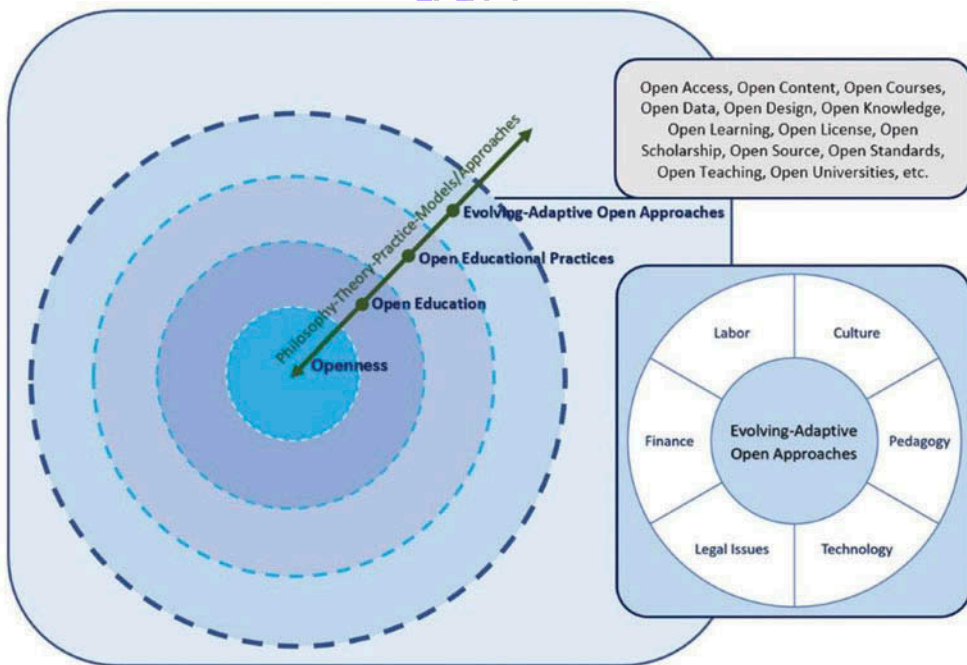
Open Access, Open Content, Open Courses, Open Data, Open Design, Open Knowledge, Open Learning, Open License, Open Scholarship, Open Source, Open Standards, Open Teaching, Open Universities, etc.

Philosophy-Theory-Practice-Models/Approaches

Evolving-Adaptive Open Approaches

Open Educational Practices

Open Education

Openness

Labor

Culture

Finance

Evolving-Adaptive Open Approaches

Pedagogy

Legal Issues

Technology